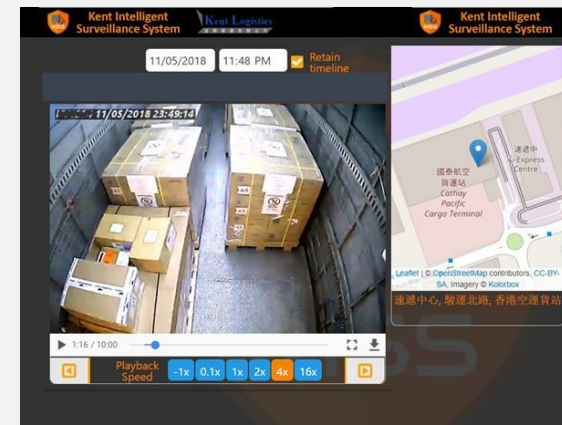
Kent Intelligent Surveillance System

Kent Logistics

Kent Intelligent Surveillance System

11/05/2018 11:48 PM Retain timeline

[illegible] 11/05/2018 23:49:14

1:16 / 10:00

Playback Speed -1x 0.1x 1x 2x 4x 16x

速遞中心 Express Centre

國泰航空貨運站 Cathay Pacific Cargo Terminal

Leaflet | © OpenStreetMap contributors, CC-BY-SA, Imagery © Kolorbox

速遞中心, 駿運北路, 香港空運貨站